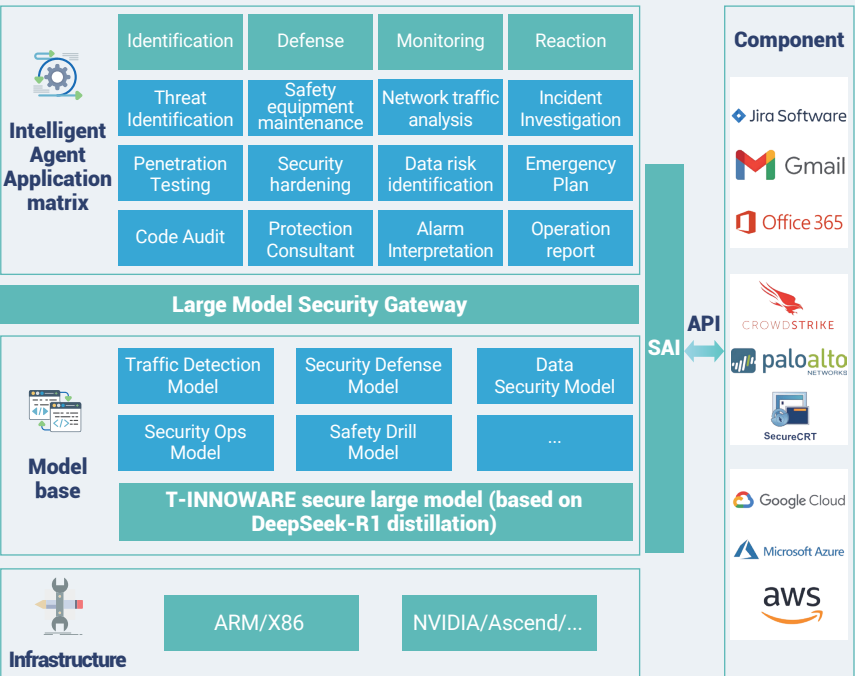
Intelligent Agent Application matrix

| Identification | Defense | Monitoring | Reaction |
|---|---|---|---|
| Threat Identification | Safety equipment maintenance | Network traffic analysis | Incident Investigation |
| Penetration Testing | Security hardening | Data risk identification | Emergency Plan |
| Code Audit | Protection Consultant | Alarm Interpretation | Operation report |

Large Model Security Gateway

Model base

Traffic Detection Model

Security Defense Model

Data Security Model

Security Ops Model

Safety Drill Model

...

T-INNOWARE secure large model (based on DeepSeek-R1 distillation)

Infrastructure

ARM/X86

NVIDIA/Ascend/...

SAI

API

Component

Jira Software

Gmail

Office 365

CROWDSTRIKE

paloalto NETWORKS

SecureCRT

Google Cloud

Microsoft Azure

aws